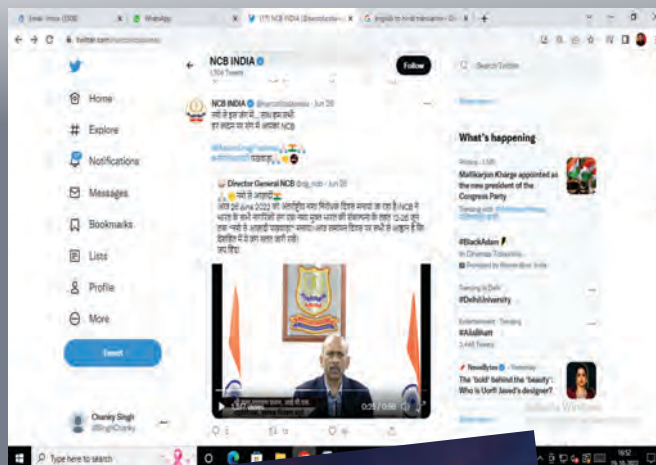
Email - Inbox (359) | WhatsApp | (17) NCB INDIA (@narcoticsbureau) | English to Hindi translation

twitter.com/narcoticsbureau

Home
Explore
Notifications
Messages
Bookmarks
Lists
Profile
More
Tweet

Chanky Singh
@SinghChanky

NCB INDIA
1,504 Tweets
Follow

NCB INDIA @narcoticsbureau · Jun 26
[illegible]
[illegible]

#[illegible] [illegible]

Director General NCB @dg_ncb · Jun 26
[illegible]
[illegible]

0:25 / 0:58

Search Twitter

What's happening

Politics · LIVE
Mallikarjun Kharge appointed as the new president of the Congress Party

#BlackAdam
In Cinemas Tomorrow
Promoted by Warner Bros. India

Trending in India
#DelhiUniversity

Entertainment · Trending
#AliaBhatt
3,448 Tweets

NewsBytes · Yesterday
The 'bold' behind the 'beauty': Who is Uorfi Javed's designer?

Activate Windows

Type here to search
16:52